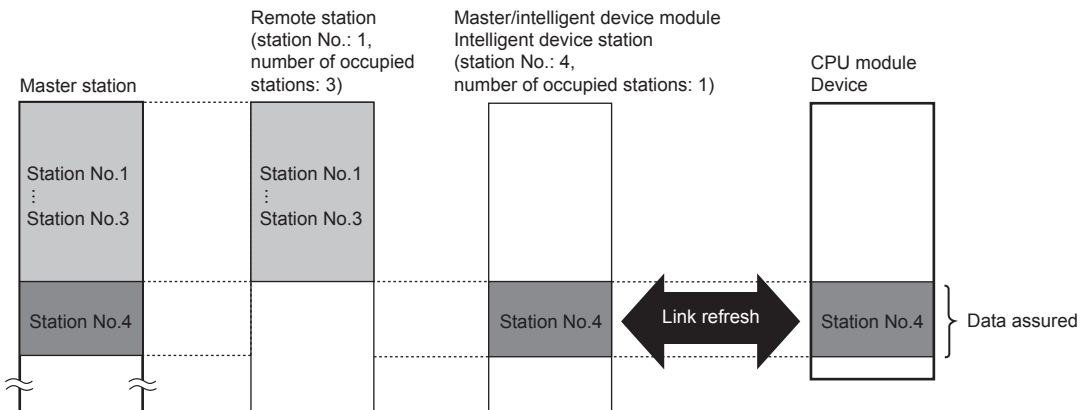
Master station

Remote station
(station No.: 1,
number of occupied
stations: 3)

Master/intelligent device module
Intelligent device station
(station No.: 4,
number of occupied stations: 1)

CPU module
Device

Station No.1
⋮
Station No.3

Station No.1
⋮
Station No.3

Station No.4

Station No.4

Link refresh

Station No.4

Data assured